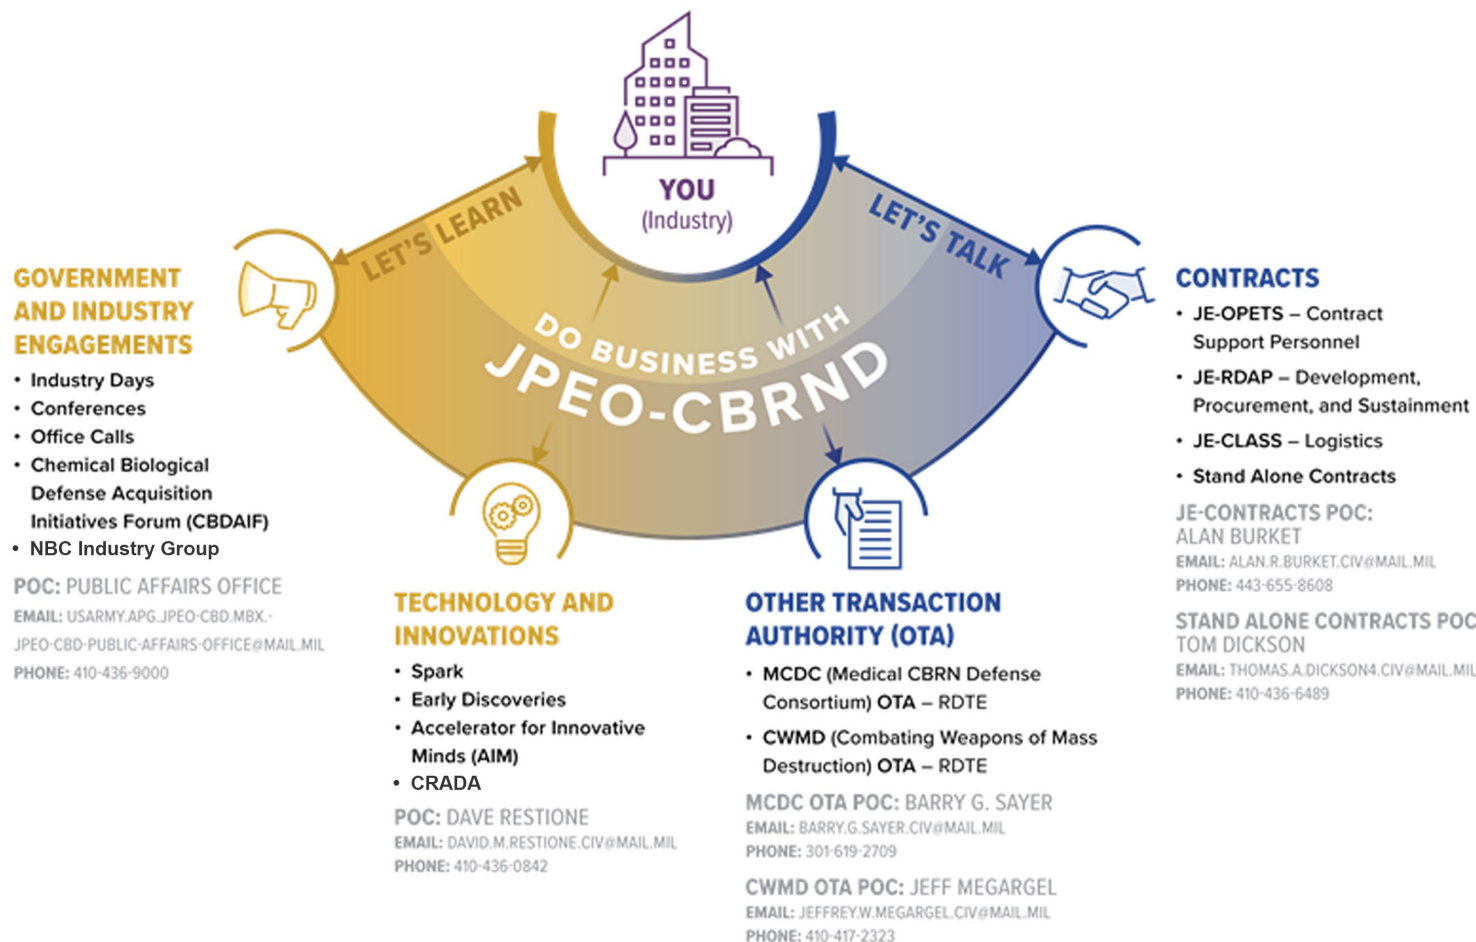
YOU
(Industry)

LET'S LEARN

LET'S TALK

DO BUSINESS WITH
JPEO-CBRND

GOVERNMENT AND INDUSTRY ENGAGEMENTS
• Industry Days
• Conferences
• Office Calls
• Chemical Biological Defense Acquisition Initiatives Forum (CBDAIF)
• NBC Industry Group

POC: PUBLIC AFFAIRS OFFICE
EMAIL: USARMY.APG.JPEO-CBD.MBX.-JPEO-CBD-PUBLIC-AFFAIRS-OFFICE@MAIL.MIL
PHONE: 410-436-9000

TECHNOLOGY AND INNOVATIONS
• Spark
• Early Discoveries
• Accelerator for Innovative Minds (AIM)
• CRADA

POC: DAVE RESTIONE
EMAIL: DAVID.M.RESTIONE.CIV@MAIL.MIL
PHONE: 410-436-0842

OTHER TRANSACTION AUTHORITY (OTA)
• MCDC (Medical CBRN Defense Consortium) OTA – RDTE
• CWMD (Combating Weapons of Mass Destruction) OTA – RDTE

MCDC OTA POC: BARRY G. SAYER
EMAIL: BARRY.G.SAYER.CIV@MAIL.MIL
PHONE: 301-619-2709

CWMD OTA POC: JEFF MEGARGEL
EMAIL: JEFFREY.W.MEGARGEL.CIV@MAIL.MIL
PHONE: 410-417-2323

CONTRACTS
• JE-OPETS – Contract Support Personnel
• JE-RDAP – Development, Procurement, and Sustainment
• JE-CLASS – Logistics
• Stand Alone Contracts

JE-CONTRACTS POC:
ALAN BURKET
EMAIL: ALAN.R.BURKET.CIV@MAIL.MIL
PHONE: 443-655-8608

STAND ALONE CONTRACTS POC
TOM DICKSON
EMAIL: THOMAS.A.DICKSON4.CIV@MAIL.MIL
PHONE: 410-436-6489